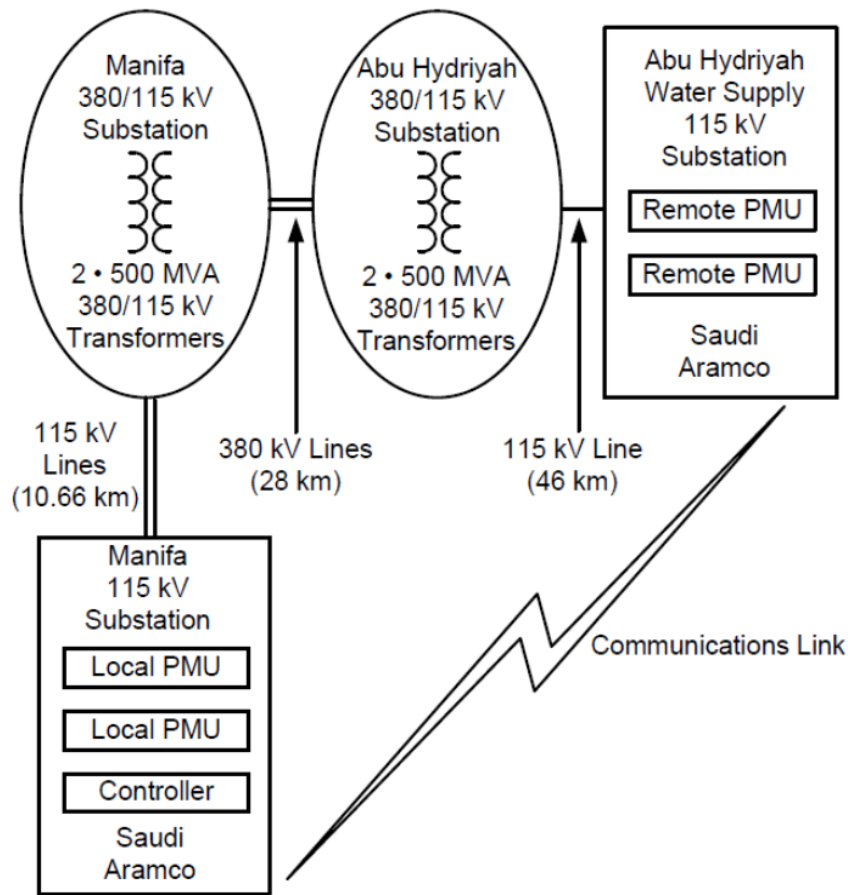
Manifa
380/115 kV
Substation

2 • 500 MVA
380/115 kV
Transformers

Abu Hydriyah
380/115 kV
Substation

2 • 500 MVA
380/115 kV
Transformers

Abu Hydriyah
Water Supply
115 kV
Substation

Remote PMU

Remote PMU

Saudi
Aramco

115 kV
Lines
(10.66 km)

380 kV Lines
(28 km)

115 kV Line
(46 km)

Manifa
115 kV
Substation

Local PMU

Local PMU

Controller

Saudi
Aramco

Communications Link